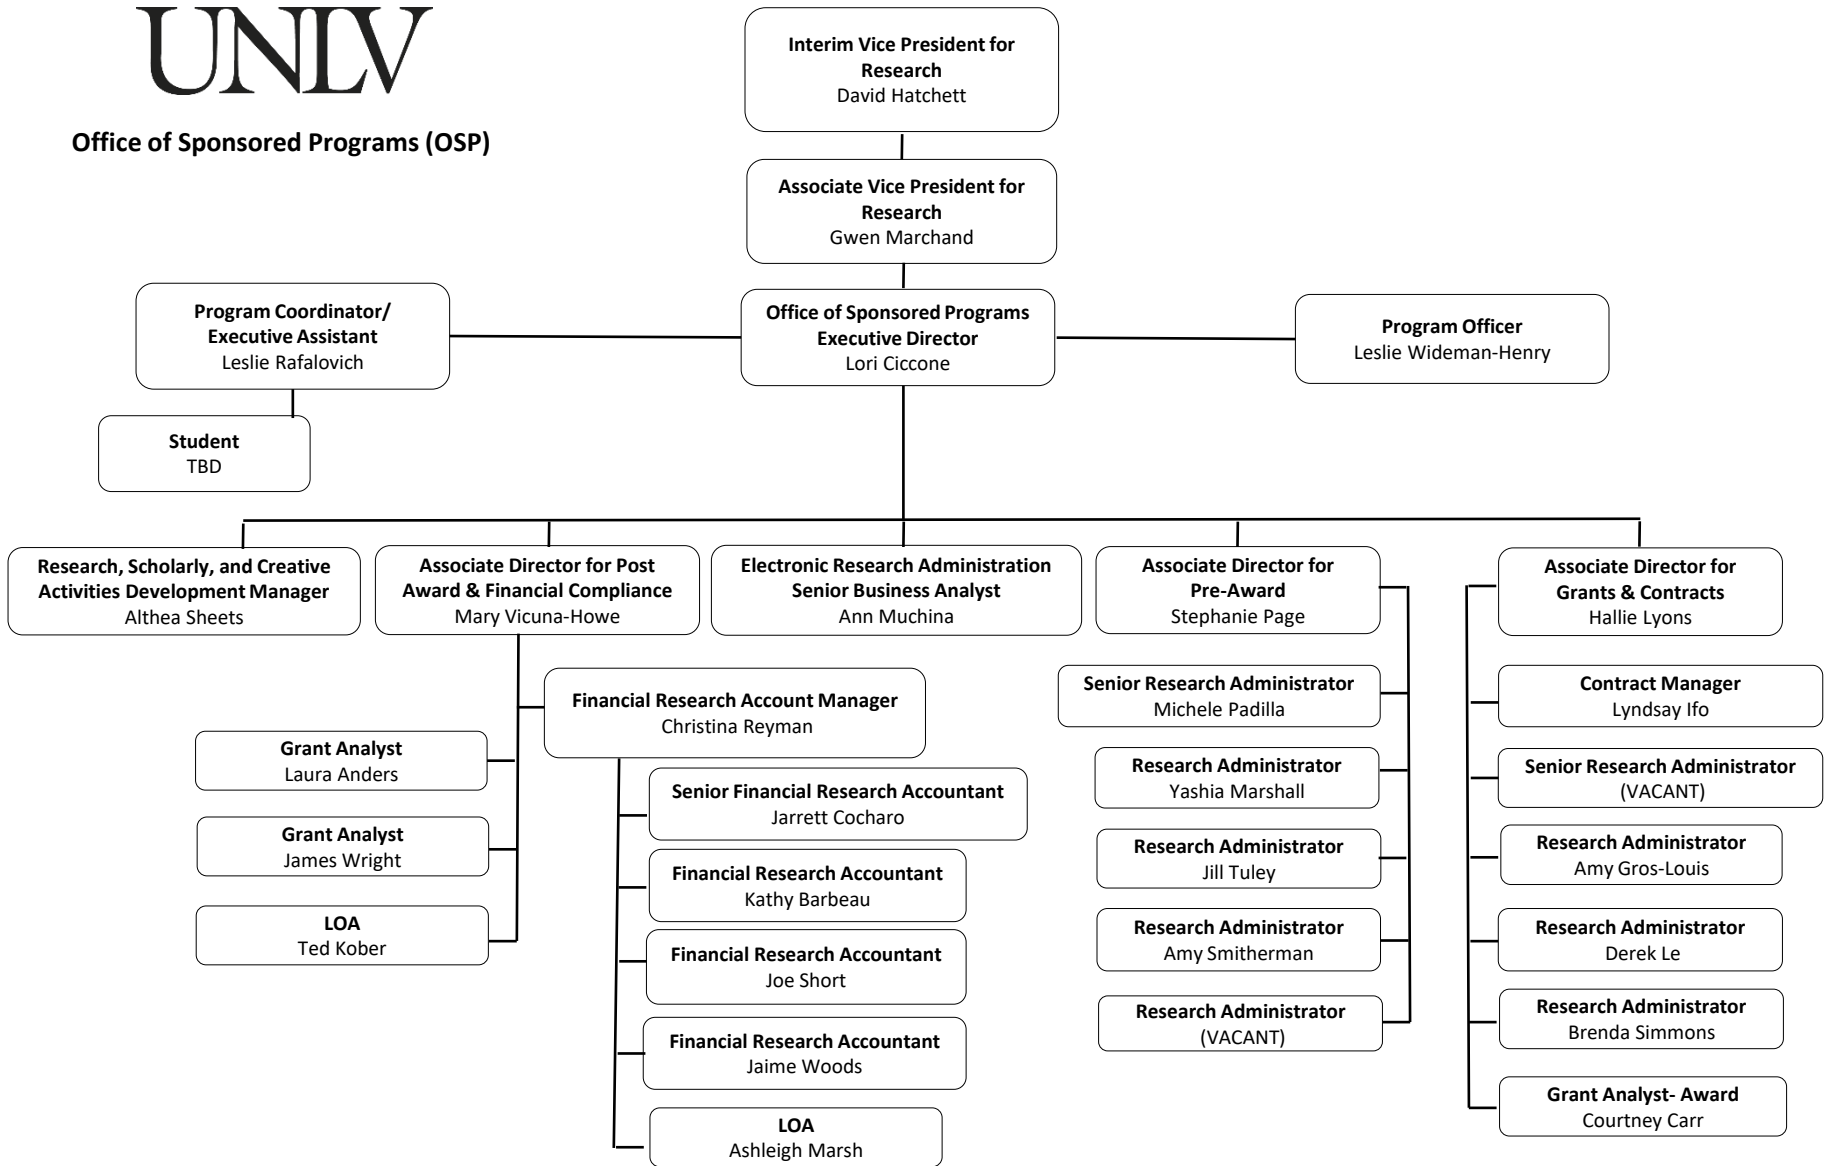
UNLV

Office of Sponsored Programs (OSP)

Interim Vice President for Research
David Hatchett

Associate Vice President for Research
Gwen Marchand

Program Coordinator/ Executive Assistant
Leslie Rafalovich

Office of Sponsored Programs Executive Director
Lori Ciccone

Program Officer
Leslie Wideman-Henry

Student
TBD

Research, Scholarly, and Creative Activities Development Manager
Althea Sheets

Associate Director for Post Award & Financial Compliance
Mary Vicuna-Howe

Electronic Research Administration Senior Business Analyst
Ann Muchina

Associate Director for Pre-Award
Stephanie Page

Associate Director for Grants & Contracts
Hallie Lyons

Financial Research Account Manager
Christina Reyman

Grant Analyst
Laura Anders

Grant Analyst
James Wright

LOA
Ted Kober

Senior Financial Research Accountant
Jarrett Cocharo

Financial Research Accountant
Kathy Barbeau

Financial Research Accountant
Joe Short

Financial Research Accountant
Jaime Woods

LOA
Ashleigh Marsh

Senior Research Administrator
Michele Padilla

Research Administrator
Yashia Marshall

Research Administrator
Jill Tuley

Research Administrator
Amy Smitherman

Research Administrator
(VACANT)

Contract Manager
Lyndsay Ifo

Senior Research Administrator
(VACANT)

Research Administrator
Amy Gros-Louis

Research Administrator
Derek Le

Research Administrator
Brenda Simmons

Grant Analyst- Award
Courtney Carr